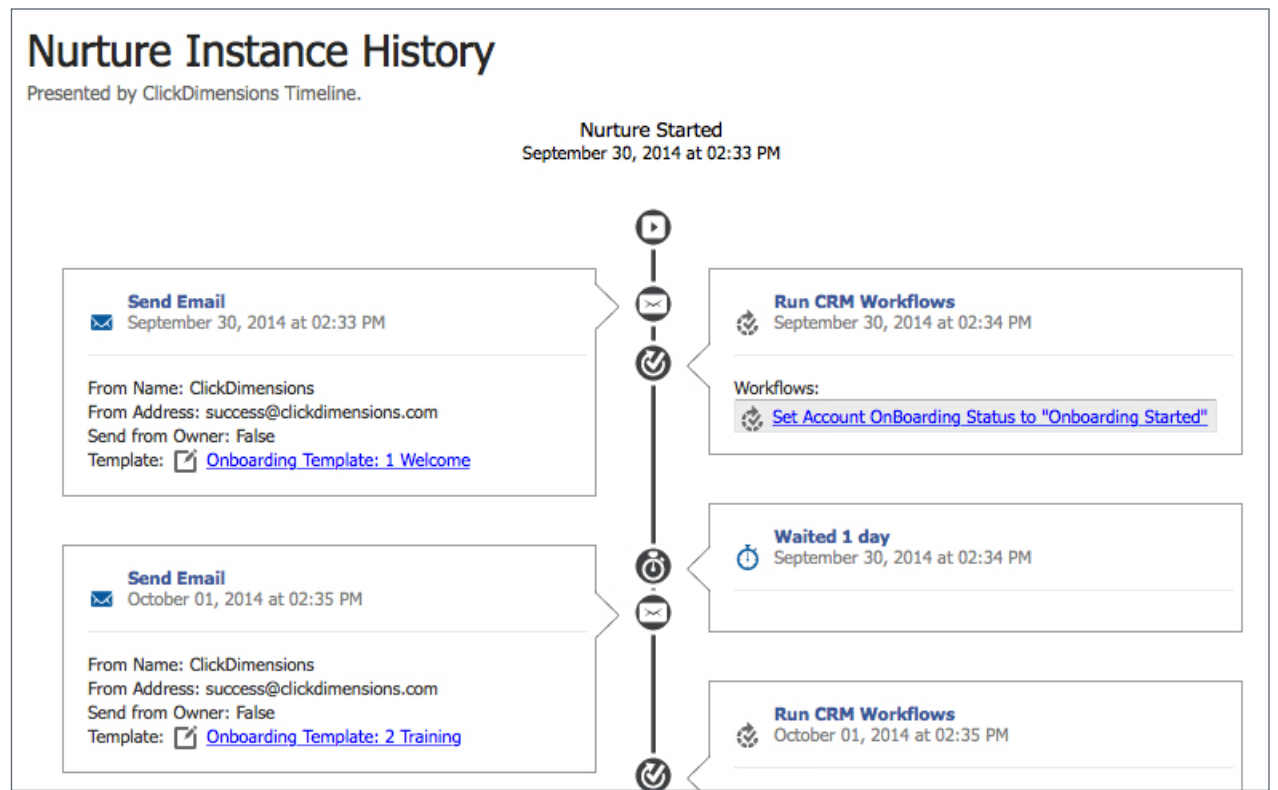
Nurture Instance History

Presented by ClickDimensions Timeline.

Nurture Started
September 30, 2014 at 02:33 PM

Send Email
September 30, 2014 at 02:33 PM

From Name: ClickDimensions
From Address: success@clickdimensions.com
Send from Owner: False
Template: Onboarding Template: 1 Welcome

Run CRM Workflows
September 30, 2014 at 02:34 PM

Workflows:
Set Account OnBoarding Status to "Onboarding Started"

Waited 1 day
September 30, 2014 at 02:34 PM

Send Email
October 01, 2014 at 02:35 PM

From Name: ClickDimensions
From Address: success@clickdimensions.com
Send from Owner: False
Template: Onboarding Template: 2 Training

Run CRM Workflows
October 01, 2014 at 02:35 PM